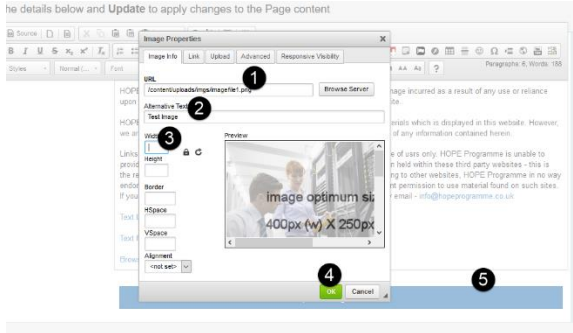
he details below and Update to apply changes to the Page content

Source

Styles Normal (... Font

Paragraphs: 6, Words: 188

Image Properties

Image Info | Link | Upload | Advanced | Responsive Visibility

URL
/content/uploads/imgs/imagefile1.png
Browse Server
1

Alternative Text
Test Image
2

Width
3
Height

Border

HSpace

VSpace

Alignment
<not set>

Preview

Image optimum si
400px (w) X 250px

4
OK
Cancel

5

HOPE
upon
HOPE
we ar
Linki
provi
not a
endo
If you
Test I
Test I
Brows

mage incurred as a result of any use or reliance
site.

erials which is displayed in this website. However,
of any information contained herein.

e of users only. HOPE Programme is unable to
er held within these third party websites - this is
ing to other websites, HOPE Programme in no way
nt permission to use material found on such sites.
email - info@hopeprogramme.co.uk